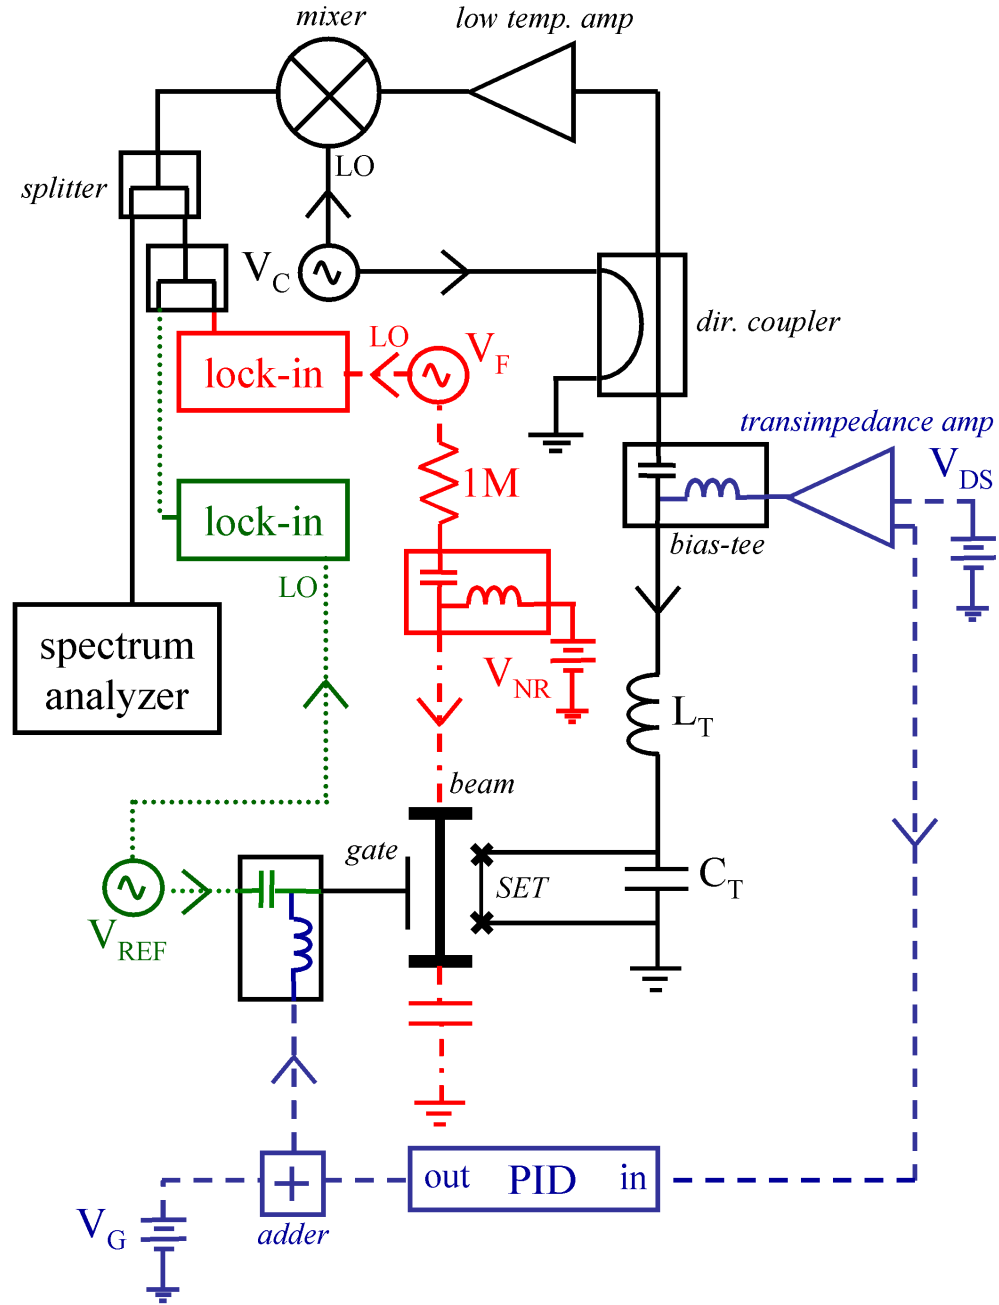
mixer
low temp. amp
splitter
LO
$V_C$
dir. coupler
LO
$V_F$
lock-in
transimpedance amp
$V_{DS}$
1M
bias-tee
lock-in
LO
spectrum analyzer
$V_{NR}$
$L_T$
beam
gate
SET
$C_T$
$V_{REF}$
$V_G$
+
adder
out PID in